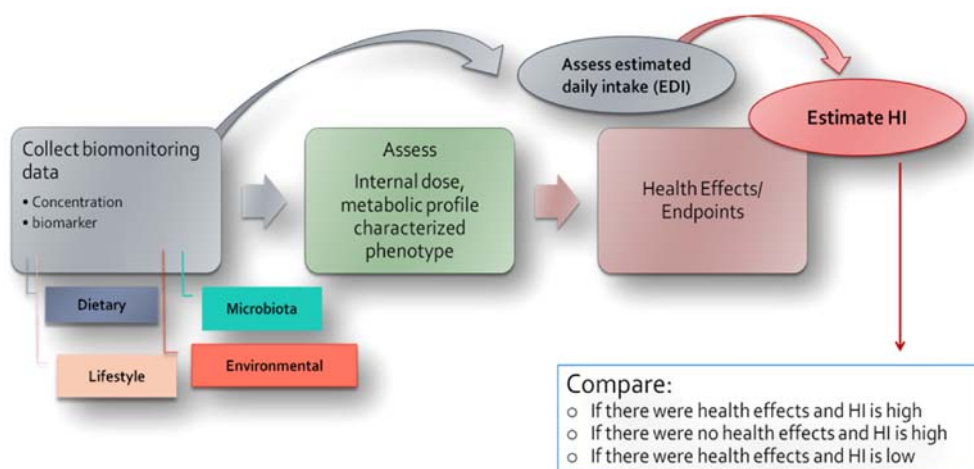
Assess estimated daily intake (EDI)

Estimate HI

Collect biomonitoring data
• Concentration
• biomarker

Assess
Internal dose, metabolic profile characterized phenotype

Health Effects/ Endpoints

Dietary

Microbiota

Lifestyle

Environmental

Compare:
o If there were health effects and HI is high
o If there were no health effects and HI is high
o If there were health effects and HI is low